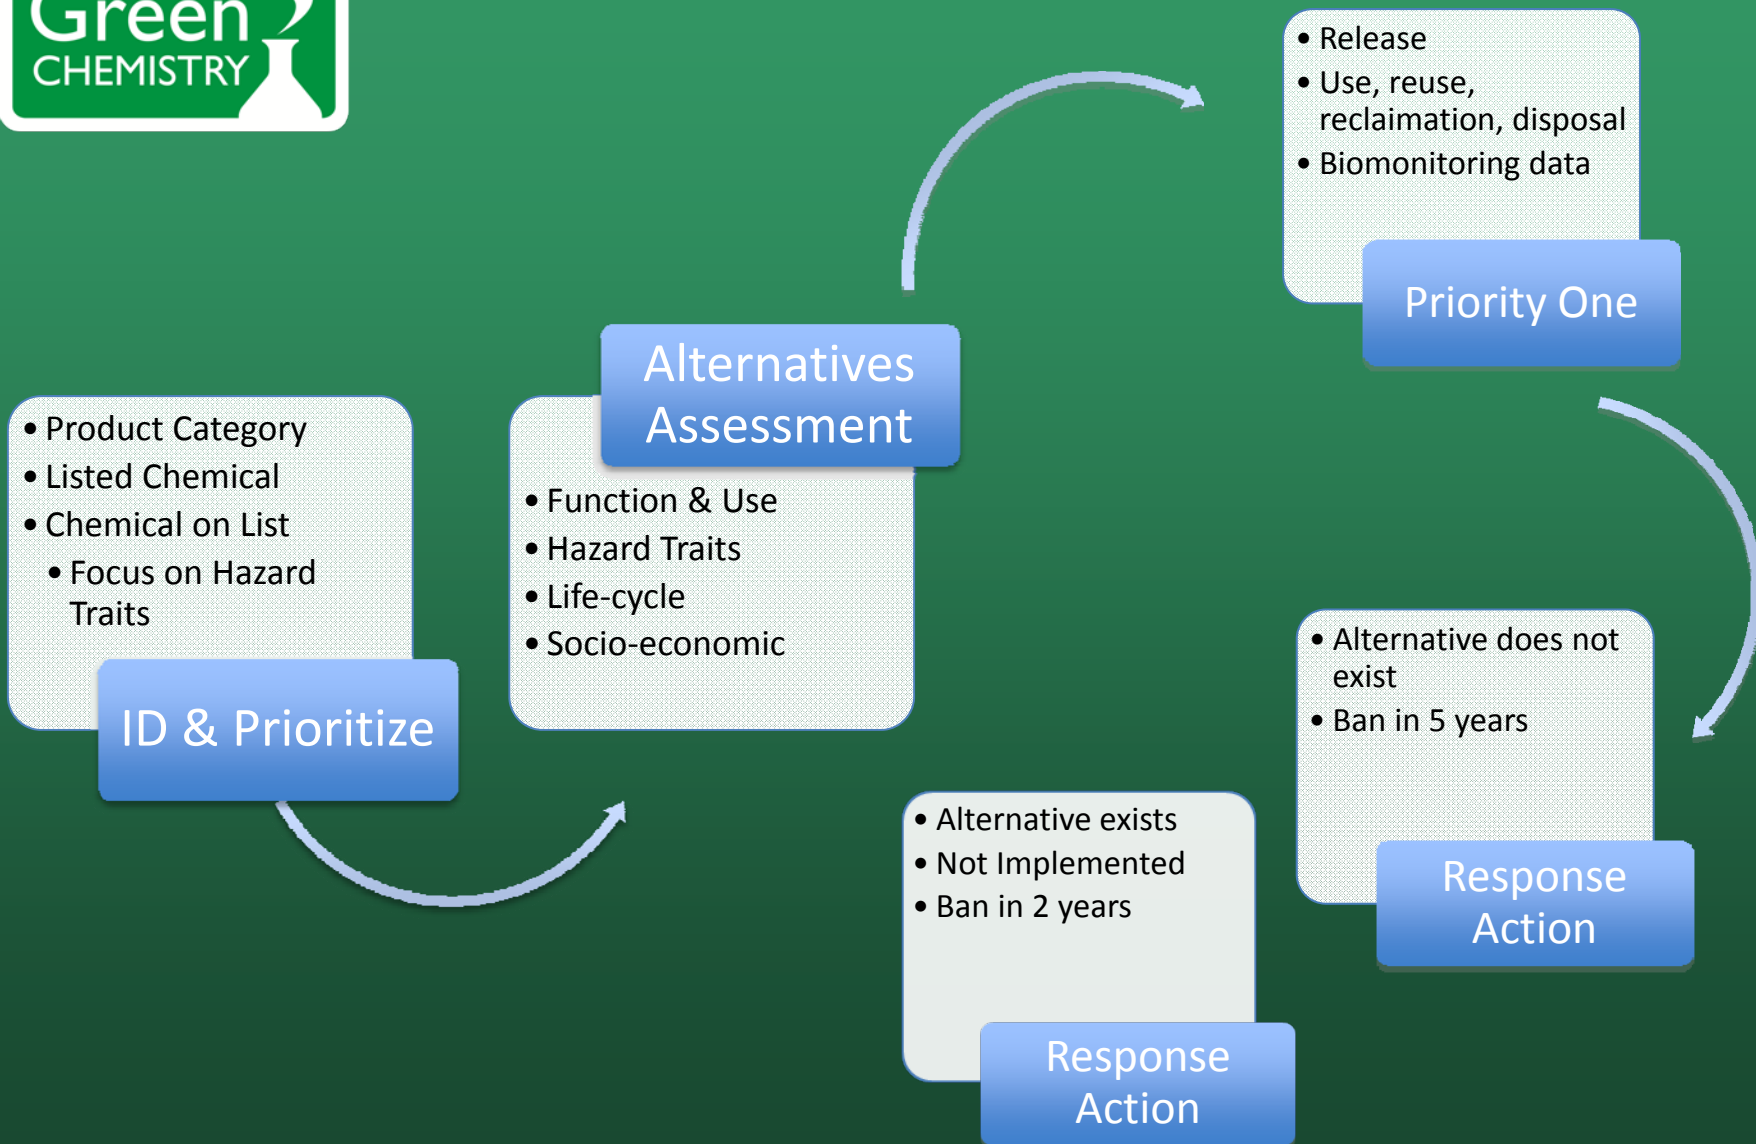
Green
CHEMISTRY

• Product Category
• Listed Chemical
• Chemical on List
• Focus on Hazard Traits

ID & Prioritize

Alternatives Assessment

• Function & Use
• Hazard Traits
• Life-cycle
• Socio-economic

• Release
• Use, reuse, reclaimation, disposal
• Biomonitoring data

Priority One

• Alternative does not exist
• Ban in 5 years

Response Action

• Alternative exists
• Not Implemented
• Ban in 2 years

Response Action